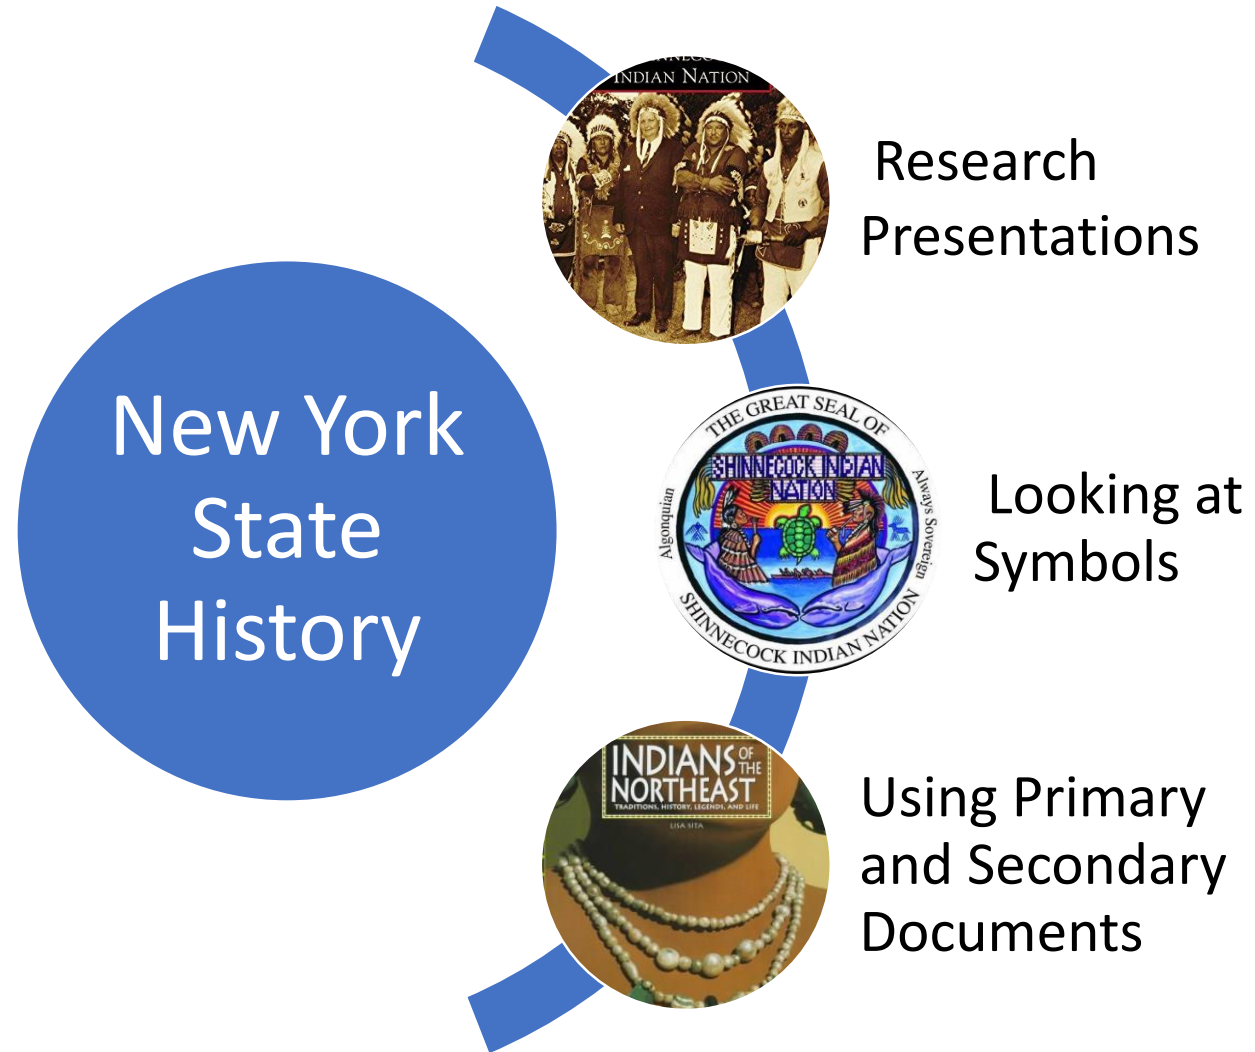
New York State History

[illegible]
INDIAN NATION

Research Presentations

THE GREAT SEAL OF
SHINNECOCK INDIAN NATION
Algonquian
Always Sovereign
SHINNECOCK INDIAN NATION

Looking at Symbols

INDIANS OF THE NORTHEAST
TRADITIONS, HISTORY, LEGENDS, AND LIFE
LISA SITA

Using Primary and Secondary Documents